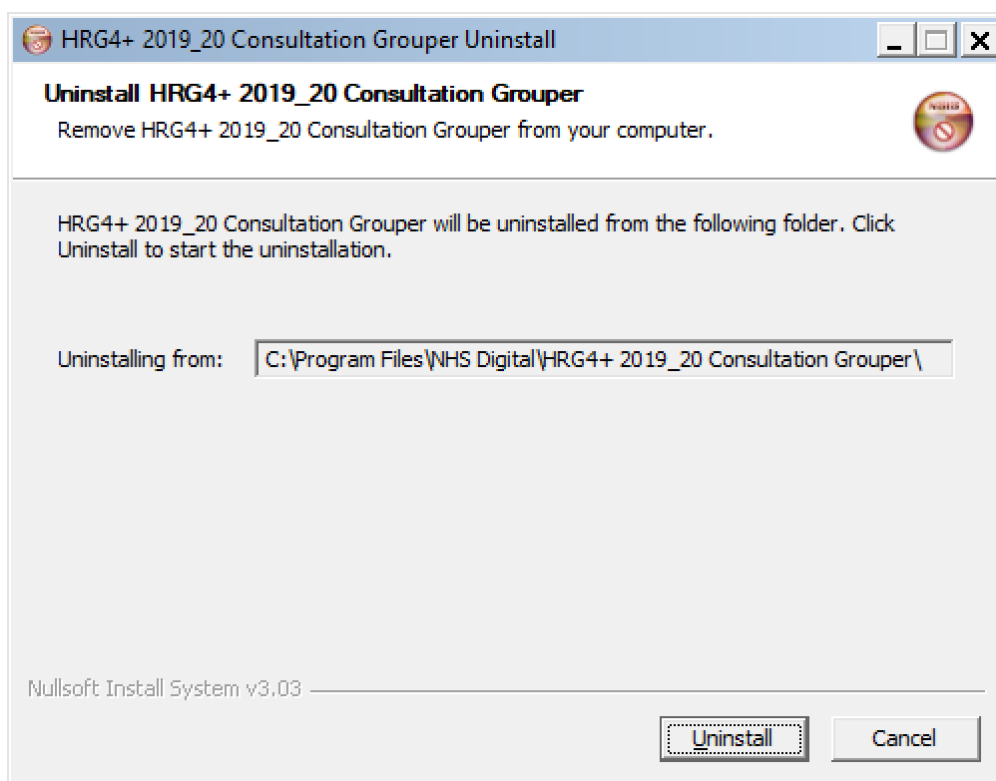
HRG4+ 2019_20 Consultation Grouper Uninstall

Uninstall HRG4+ 2019_20 Consultation Grouper

Remove HRG4+ 2019_20 Consultation Grouper from your computer.

HRG4+ 2019_20 Consultation Grouper will be uninstalled from the following folder. Click Uninstall to start the uninstallation.

Uninstalling from: C:\Program Files\NHS Digital\HRG4+ 2019_20 Consultation Grouper\

Nullsoft Install System v3.03

Uninstall

Cancel